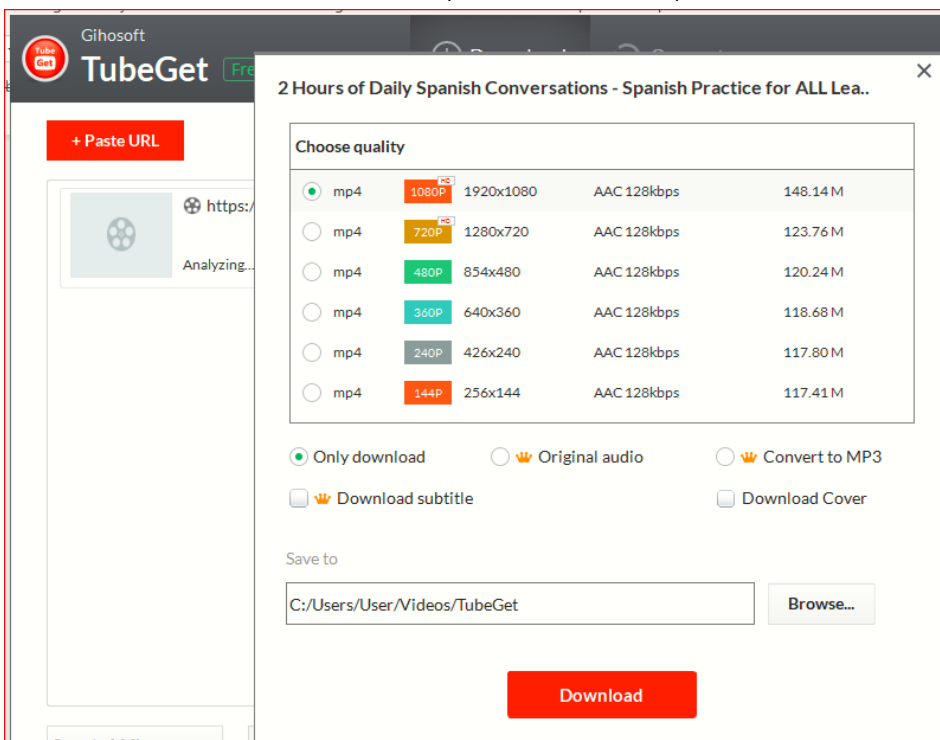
Tube Get

Gihosoft

TubeGet

Fre

+ Paste URL

https:/

Analyzing...

2 Hours of Daily Spanish Conversations - Spanish Practice for ALL Lea..

×

Choose quality

| | | | | | |
|---|---|---|---|---|---|
| ◉ | mp4 | 1080P HD | 1920x1080 | AAC 128kbps | 148.14 M |
| ○ | mp4 | 720P HD | 1280x720 | AAC 128kbps | 123.76 M |
| ○ | mp4 | 480P | 854x480 | AAC 128kbps | 120.24 M |
| ○ | mp4 | 360P | 640x360 | AAC 128kbps | 118.68 M |
| ○ | mp4 | 240P | 426x240 | AAC 128kbps | 117.80 M |
| ○ | mp4 | 144P | 256x144 | AAC 128kbps | 117.41 M |

Only download

Original audio

Convert to MP3

Download subtitle

Download Cover

Save to

C:/Users/User/Videos/TubeGet

Browse...

Download